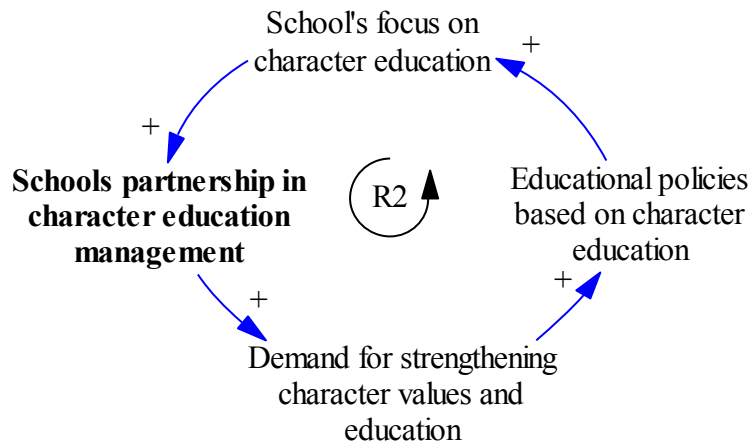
School's focus on character education

+

+

Schools partnership in character education management

R2

Educational policies based on character education

+

+

Demand for strengthening character values and education